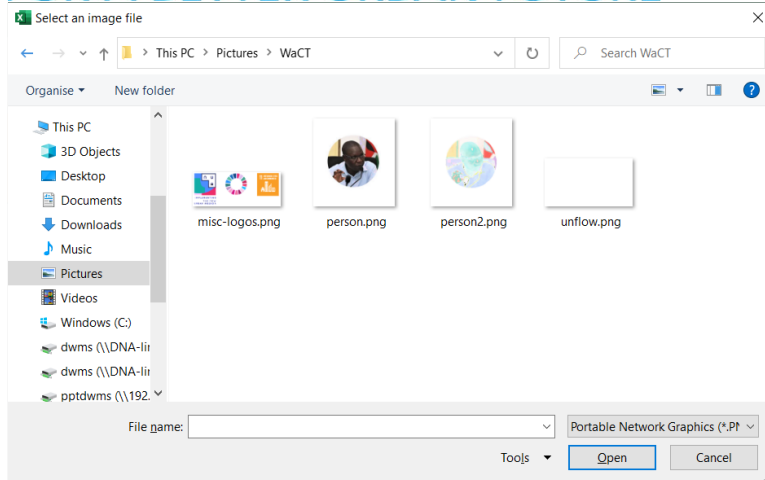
Select an image file

This PC > Pictures > WaCT

Search WaCT

Organise ▾ New folder

This PC
3D Objects
Desktop
Documents
Downloads
Music
Pictures
Videos
Windows (C:)
dwms (\\DNA-li
dwms (\\DNA-li
pptdwms (\\192.

misc-logos.png
person.png
person2.png
unflow.png

File name:
Portable Network Graphics (*.PI
Tools ▾
Open
Cancel